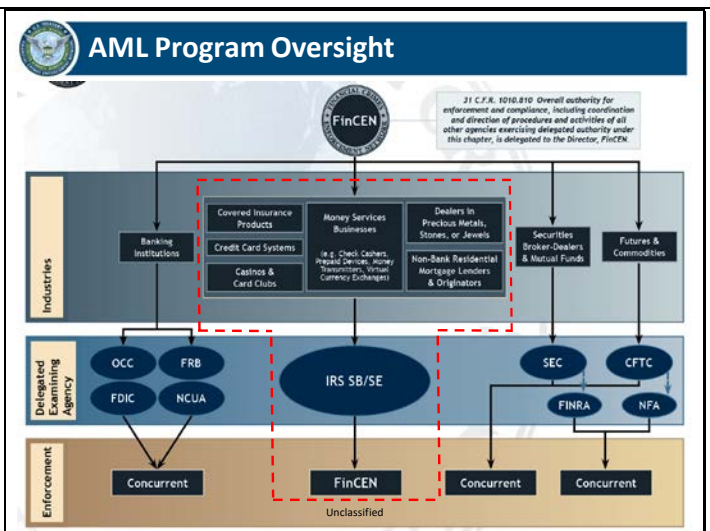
AML Program Oversight

FinCEN

FINANCIAL CRIMES ENFORCEMENT NETWORK

31 C.F.R. 1010.810 Overall authority for enforcement and compliance, including coordination and direction of procedures and activities of all other agencies exercising delegated authority under this chapter, is delegated to the Director, FinCEN.

Industries

Banking Institutions

Covered Insurance Products

Credit Card Systems

Casinos & Card Clubs

Money Services Businesses

(e.g. Check Cashers, Prepaid Devices, Money Transmitters, Virtual Currency Exchanges)

Dealers in Precious Metals, Stones, or Jewels

Non-Bank Residential Mortgage Lenders & Originators

Securities Broker-Dealers & Mutual Funds

Futures & Commodities

Delegated Examining Agency

OCC

FRB

FDIC

NCUA

IRS SB/SE

SEC

CFTC

FINRA

NFA

Enforcement

Concurrent

FinCEN

Concurrent

Concurrent

Unclassified